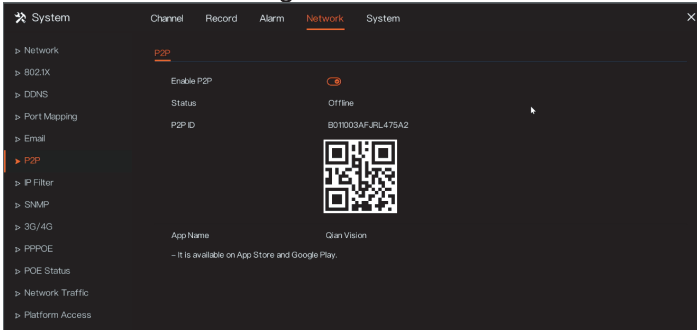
System

Channel Record Alarm Network System

×

▷ Network
▷ 802.1X
▷ DDNS
▷ Port Mapping
▷ Email
▶ P2P
▷ IP Filter
▷ SNMP
▷ 3G/4G
▷ PPPOE
▷ POE Status
▷ Network Traffic
▷ Platform Access

P2P

Enable P2P

Status Offline

P2P ID B011003AFJRL475A2

App Name Qian Vision

– It is available on App Store and Google Play.